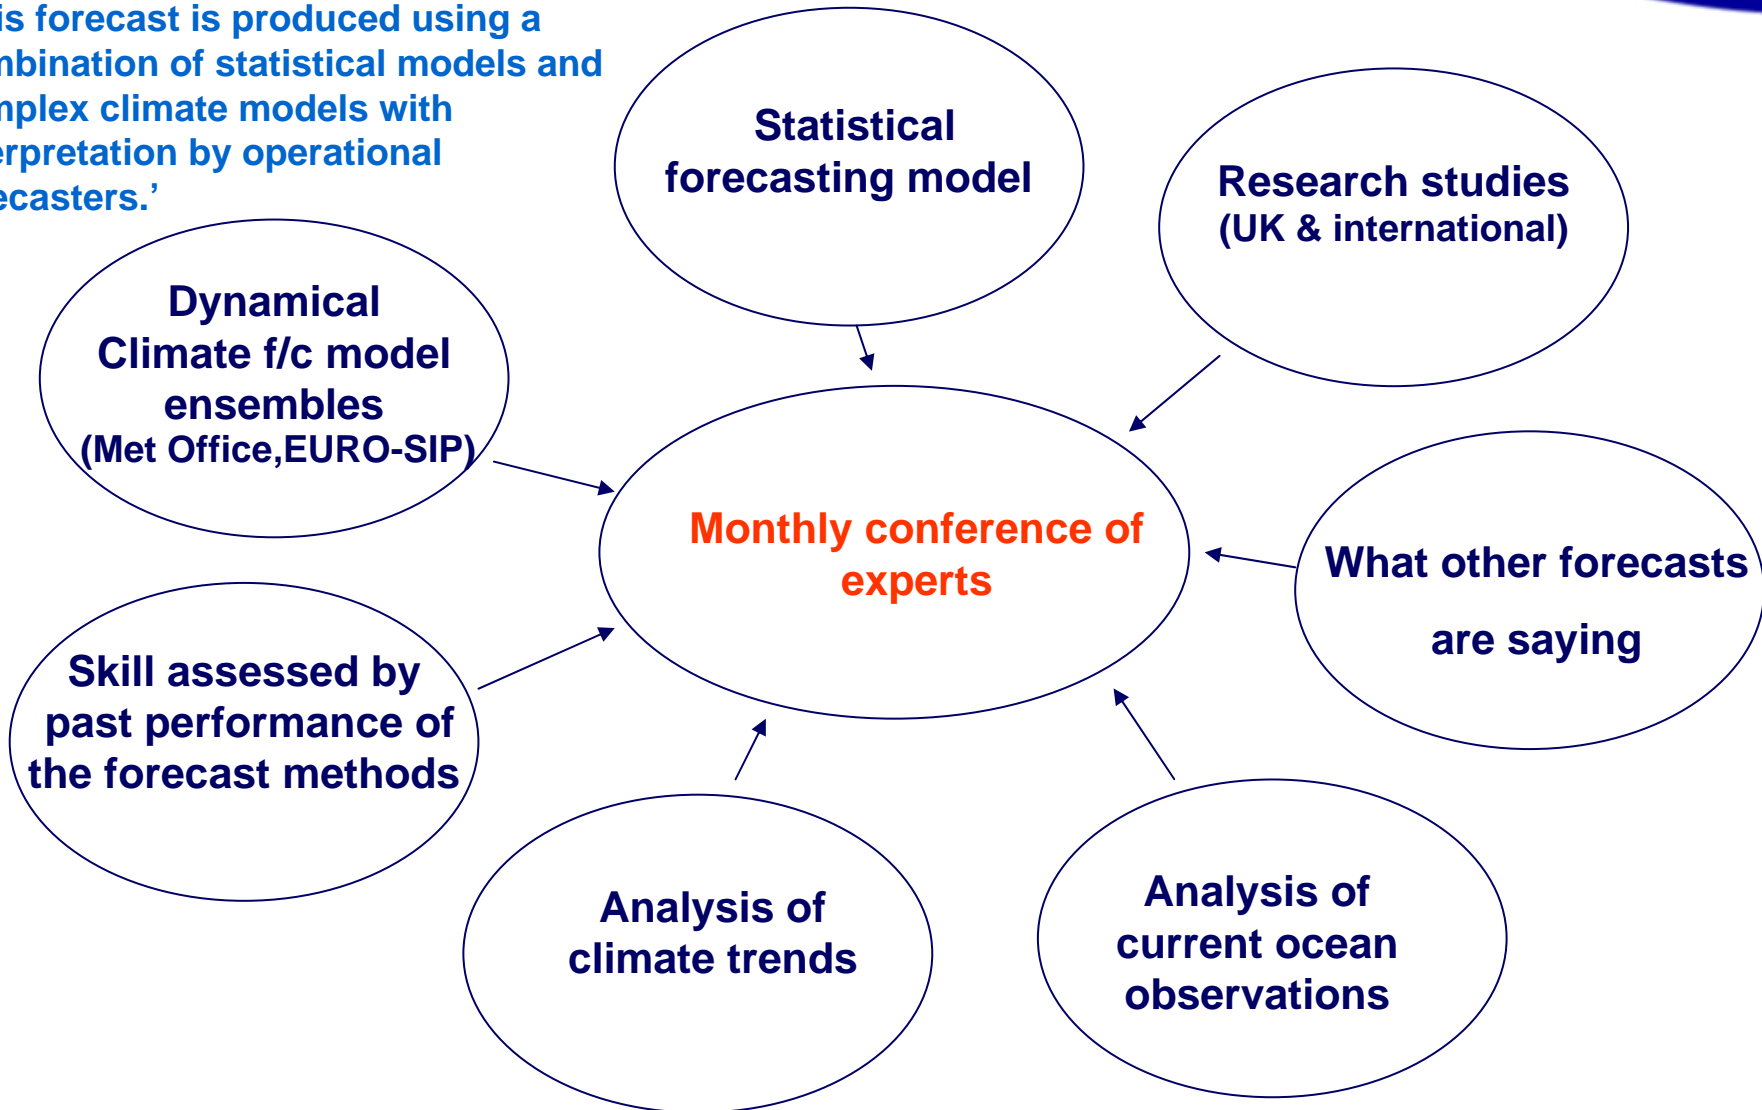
is forecast is produced using a mbination of statistical models and nplex climate models with erpretation by operational ecasters.'

Statistical forecasting model

Research studies (UK & international)

Dynamical Climate f/c model ensembles (Met Office,EURO-SIP)

Monthly conference of experts

What other forecasts are saying

Skill assessed by past performance of the forecast methods

Analysis of climate trends

Analysis of current ocean observations